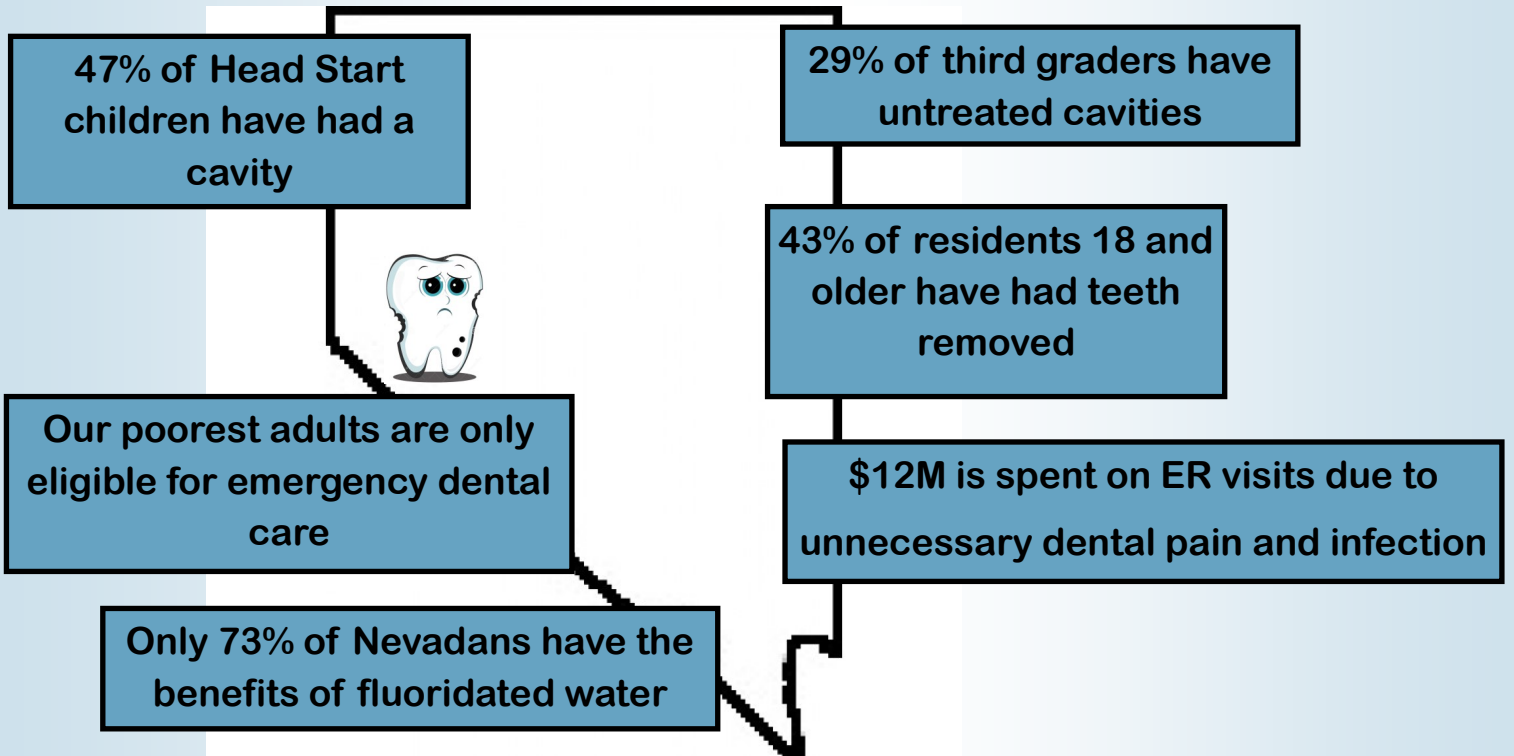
47% of Head Start children have had a cavity

29% of third graders have untreated cavities

43% of residents 18 and older have had teeth removed

Our poorest adults are only eligible for emergency dental care

$12M is spent on ER visits due to unnecessary dental pain and infection

Only 73% of Nevadans have the benefits of fluoridated water